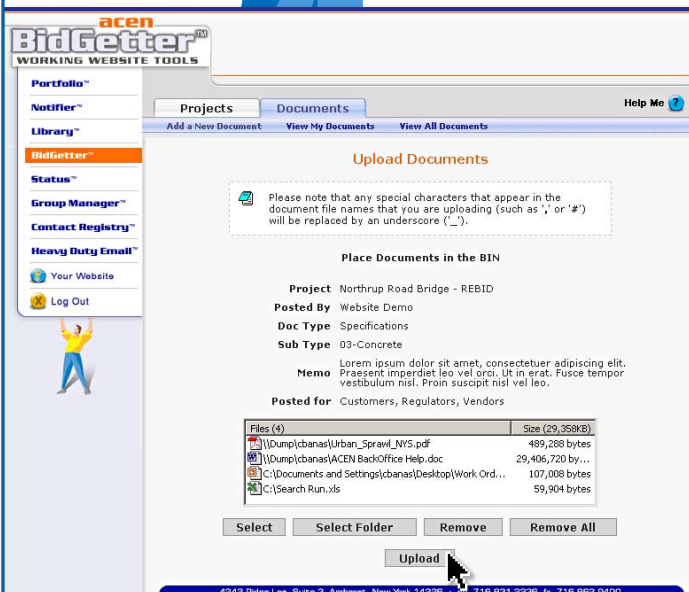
acen
BidGetter™
WORKING WEBSITE TOOLS

Portfolio™
Notifier™
Library™
BidGetter™
Status™
Group Manager™
Contact Registry™
Heavy Duty Email™
Your Website
Log Out

Projects
Documents
Help Me

Add a New Document
View My Documents
View All Documents

Upload Documents

Please note that any special characters that appear in the document file names that you are uploading (such as ',' or '#') will be replaced by an underscore ('_').

Place Documents in the BIN

| | |
|---|---|
| Project | Northrup Road Bridge - REBID |
| Posted By | Website Demo |
| Doc Type | Specifications |
| Sub Type | 03-Concrete |
| Memo | Lorem ipsum dolor sit amet, consectetuer adipiscing elit. Praesent imperdiet leo vel orci. Ut in erat. Fusce tempor vestibulum nisl. Proin suscipit nisl vel leo. |
| Posted for | Customers, Regulators, Vendors |

| Files (4) | Size (29,358KB) |
|---|---|
| \\Dump\cbanas\Urban_Sprawl_NYS.pdf | 489,288 bytes |
| \\Dump\cbanas\ACEN BackOffice Help.doc | 29,406,720 by... |
| C:\Documents and Settings\cbanas\Desktop\Work Ord... | 107,008 bytes |
| C:\Search Run.xls | 59,904 bytes |

Select
Select Folder
Remove
Remove All

Upload

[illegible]